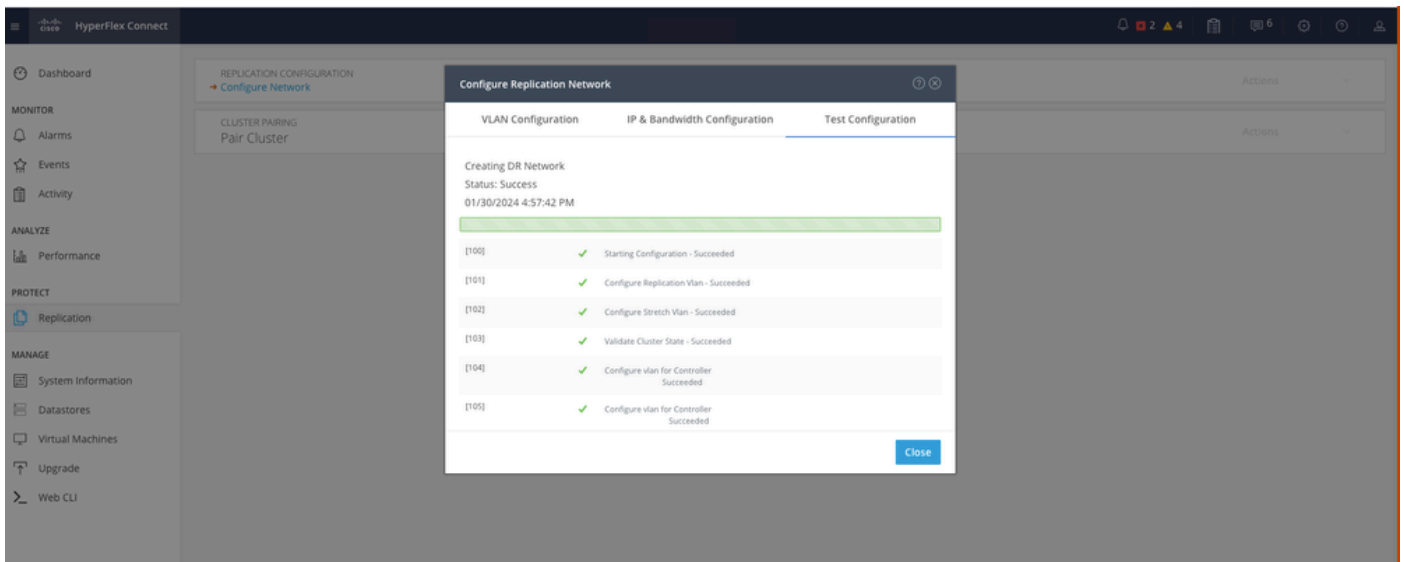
cisco HyperFlex Connect

2 4 6

Dashboard

MONITOR

Alarms

Events

Activity

ANALYZE

Performance

PROTECT

Replication

MANAGE

System Information

Datastores

Virtual Machines

Upgrade

Web CLI

REPLICATION CONFIGURATION
→ Configure Network

CLUSTER PAIRING
Pair Cluster

Actions

Actions

Configure Replication Network

VLAN Configuration | IP & Bandwidth Configuration | Test Configuration

Creating DR Network
Status: Success
01/30/2024 4:57:42 PM

[100] ✓ Starting Configuration - Succeeded

[101] ✓ Configure Replication Vlan - Succeeded

[102] ✓ Configure Stretch Vlan - Succeeded

[103] ✓ Validate Cluster State - Succeeded

[104] ✓ Configure vlan for Controller Succeeded

[105] ✓ Configure vlan for Controller Succeeded

Close